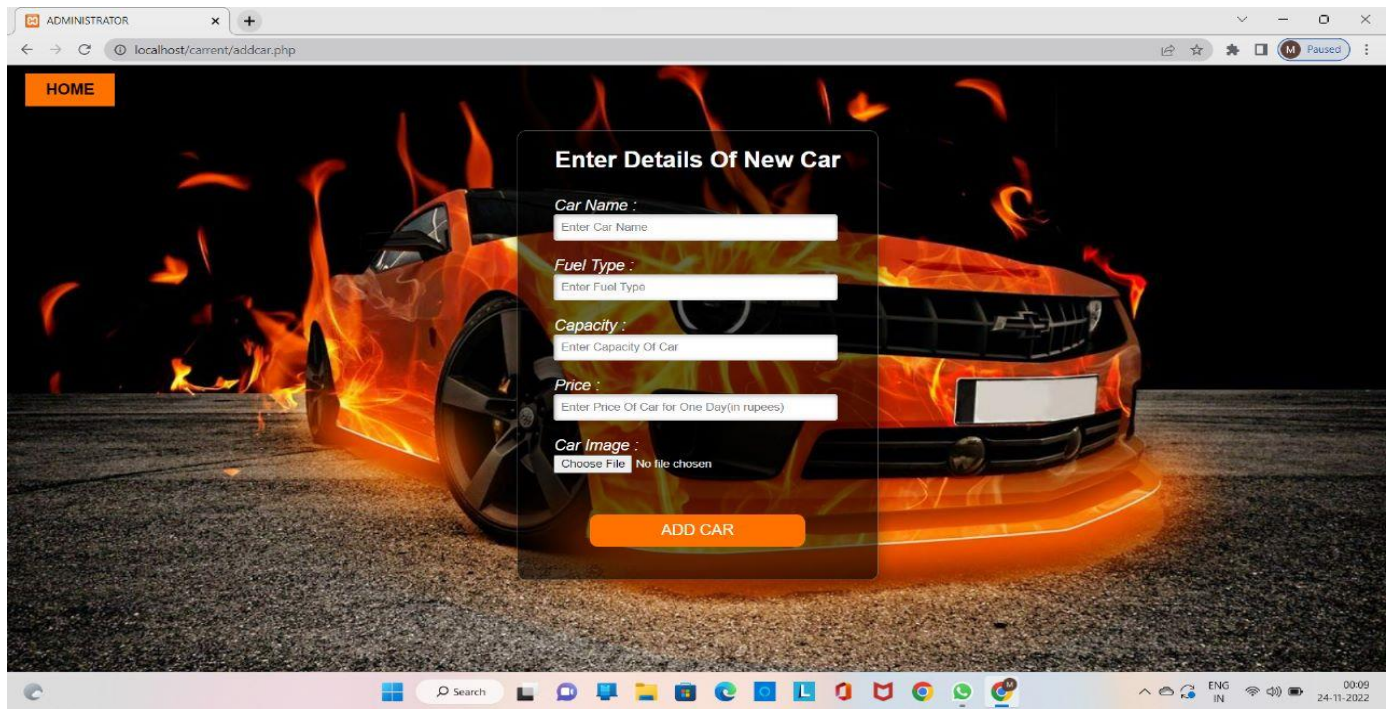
ADMINISTRATOR ×

localhost/carrent/addcar.php

M Paused

HOME

Enter Details Of New Car

Car Name :
Enter Car Name

Fuel Type :
Enter Fuel Type

Capacity :
Enter Capacity Of Car

Price :
Enter Price Of Car for One Day(in rupees)

Car Image :
Choose File No file chosen

ADD CAR

Search

ENG IN

00:09
24-11-2022